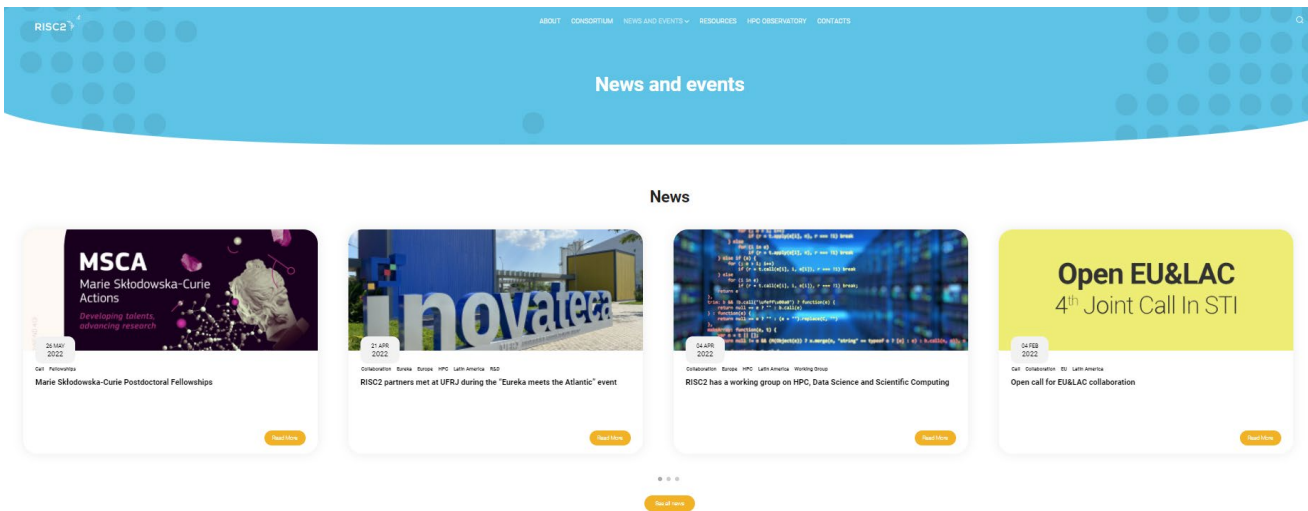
RISC2

ABOUT CONSORTIUM NEWS AND EVENTS RESOURCES HPC OBSERVATORY CONTACTS

News and events

News

MSCA
Marie Skłodowska-Curie Actions
Developing talents, advancing research

26 MAY 2022

Call Fellowships

Marie Skłodowska-Curie Postdoctoral Fellowships

Read More

inovateca

21 APR 2022

Collaboration Eureka Europe HPC Latin America R&D

RISC2 partners met at UFRJ during the "Eureka meets the Atlantic" event

Read More

04 APR 2022

Collaboration Europe HPC Latin America Working Group

RISC2 has a working group on HPC, Data Science and Scientific Computing

Read More

Open EU&LAC
4th Joint Call In STI

04 FEB 2022

Call Collaboration EU Latin America

Open call for EU&LAC collaboration

Read More

Read all news